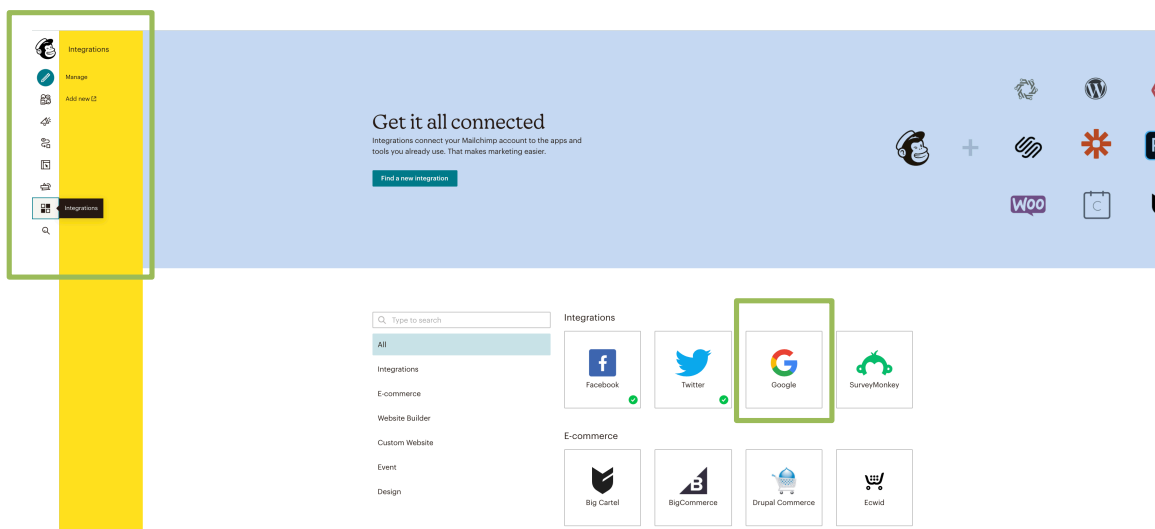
Integrations

Manage

Add new

Integrations

Get it all connected

Integrations connect your Mailchimp account to the apps and tools you already use. That makes marketing easier.

Find a new integration

WOO

Type to search

All

Integrations

E-commerce

Website Builder

Custom Website

Event

Design

Integrations

Facebook

Twitter

Google

SurveyMonkey

E-commerce

Big Cartel

BigCommerce

Drupal Commerce

Ecwid